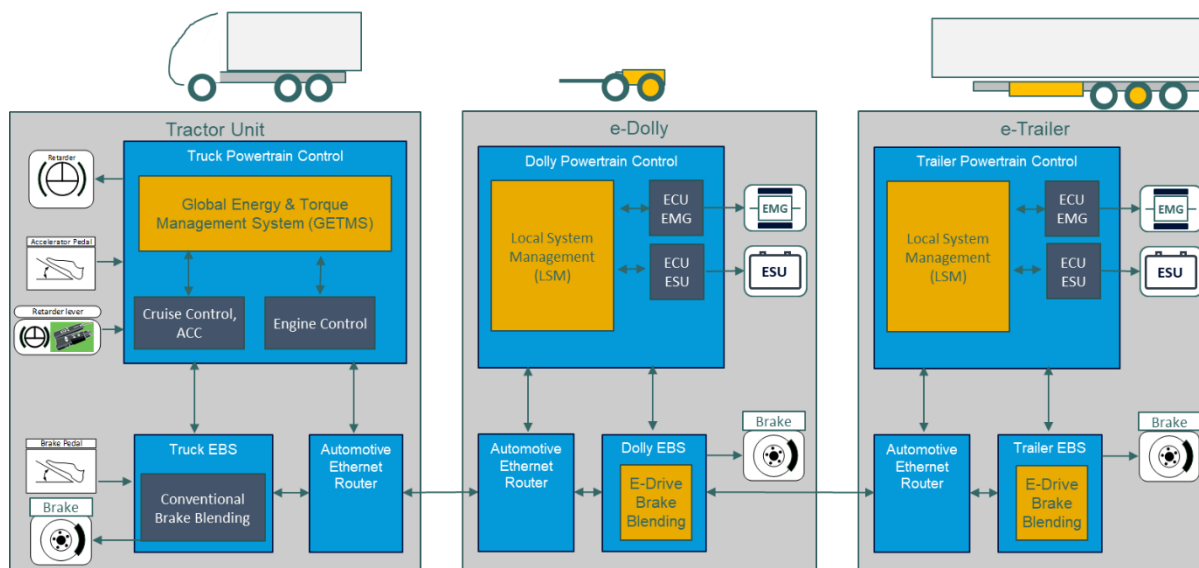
Tractor Unit

Truck Powertrain Control

Global Energy & Torque Management System (GETMS)

Retarder

Accelerator Pedal

Retarder lever

Cruise Control, ACC

Engine Control

Brake Pedal

Truck EBS

Conventional Brake Blending

Brake

Automotive Ethernet Router

e-Dolly

Dolly Powertrain Control

Local System Management (LSM)

ECU EMG

EMG

ECU ESU

ESU

Automotive Ethernet Router

Dolly EBS

E-Drive Brake Blending

Brake

e-Trailer

Trailer Powertrain Control

Local System Management (LSM)

ECU EMG

EMG

ECU ESU

ESU

Automotive Ethernet Router

Trailer EBS

E-Drive Brake Blending

Brake